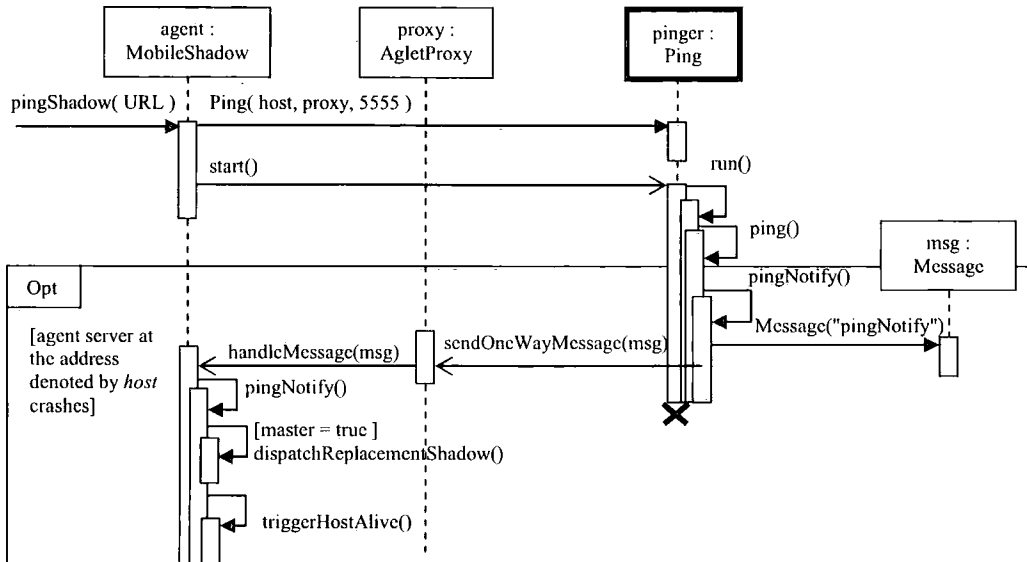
agent : MobileShadow

proxy : AgletProxy

pinger : Ping

pingShadow( URL )

Ping( host, proxy, 5555 )

start()

run()

ping()

msg : Message

Opt

pingNotify()

Message("pingNotify")

[agent server at the address denoted by *host* crashes]

handleMessage(msg)

sendOneWayMessage(msg)

pingNotify()

[master = true ]
dispatchReplacementShadow()

triggerHostAlive()